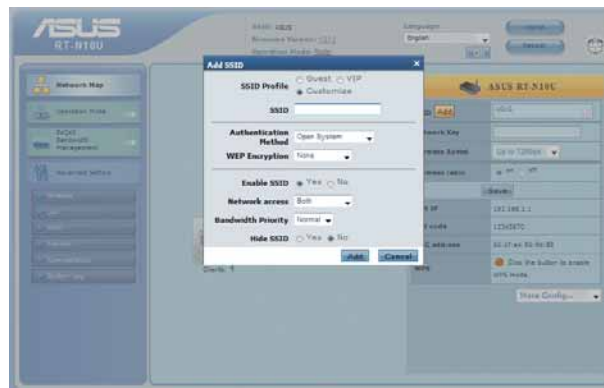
ASUS
RT-N10U

SSID: ASUS
Firmware Version: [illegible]
Operation Mode: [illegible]

Language:
English

Logout
Reboot

Network Map
Network Map
Guest Network
EZ QoS Bandwidth Management
Advanced Setting

Add SSID

SSID Profile ○ Guest ○ VIP ● Customize

SSID

Authentication Method Open System

WEP Encryption None

Enable SSID ● Yes ○ No

Network access Both

Bandwidth Priority Normal

Hide SSID ○ Yes ● No

Add Cancel

ASUS RT-N10U

Add
ASUS
Network Key
Wireless Speed
Up to 72Mbps
Wireless radio
Save
IP
192.168.1.1
PIN code
12345670
MAC address
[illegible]
WPS
Click the button to enable WPS mode.
More Config...

Clients: 1